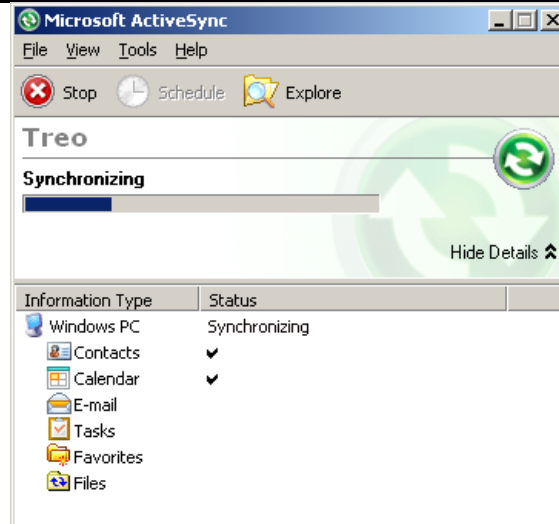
Microsoft ActiveSync

File View Tools Help

Stop Schedule Explore

Treo

Synchronizing

Hide Details

| Information Type | Status |
|---|---|
| Windows PC | Synchronizing |
| Contacts | ✔ |
| Calendar | ✔ |
| E-mail | |
| Tasks | |
| Favorites | |
| Files | |